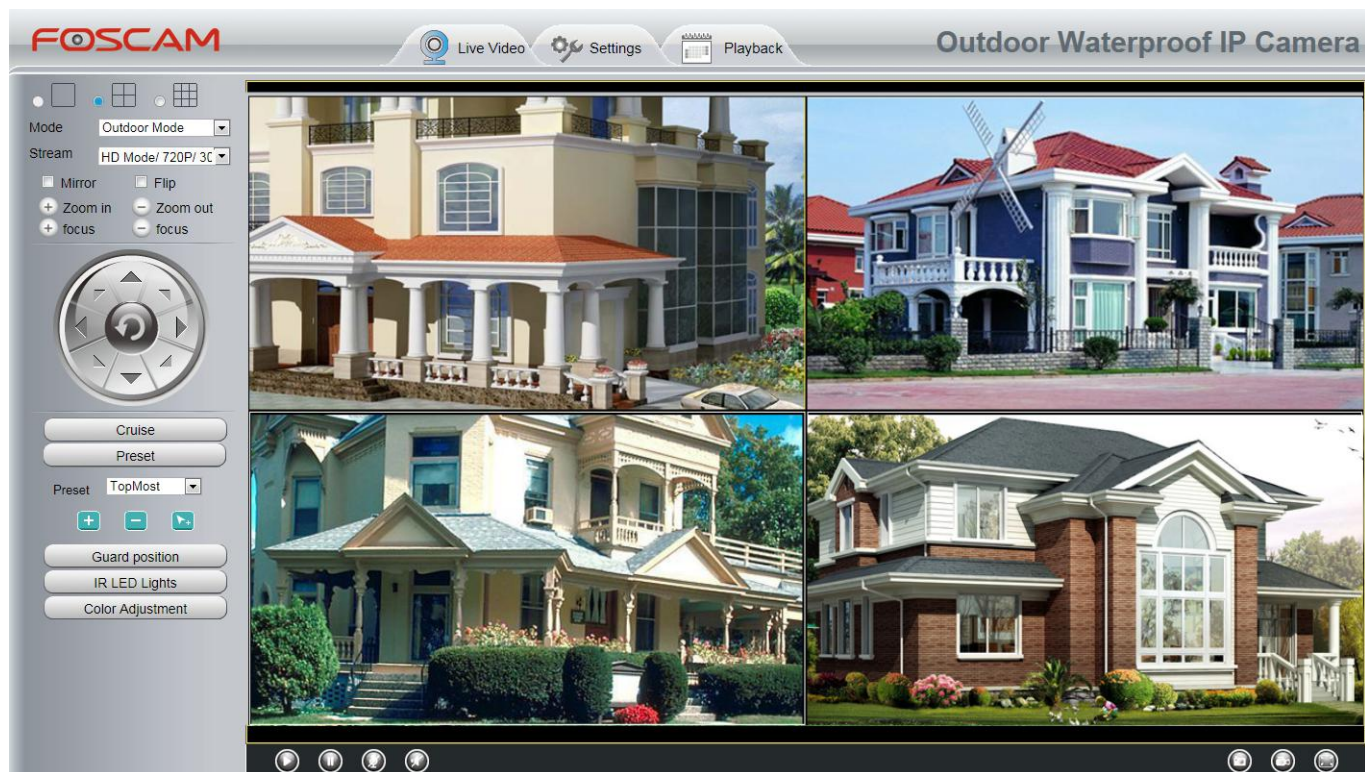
FOSCAM

Live Video Settings Playback

Outdoor Waterproof IP Camera

Mode Outdoor Mode
Stream HD Mode/ 720P/ 30

Mirror Flip
Zoom in Zoom out
focus focus

Cruise
Preset
Preset TopMost

Guard position
IR LED Lights
Color Adjustment